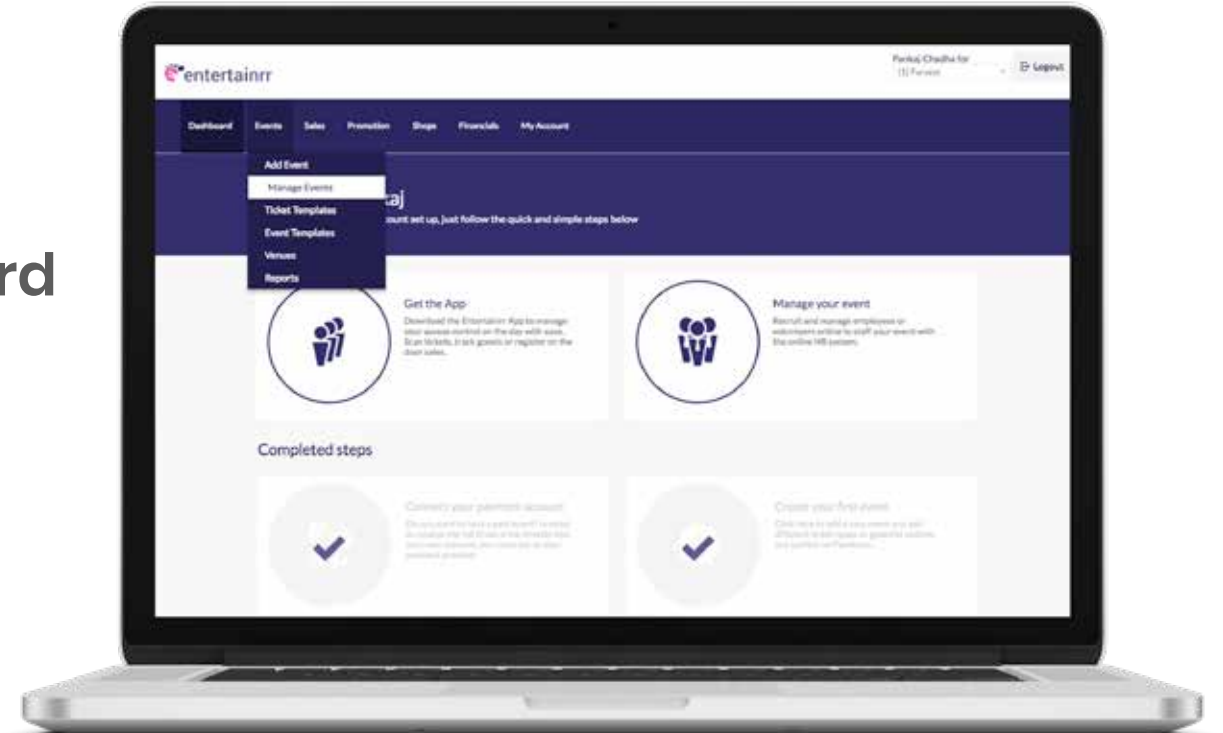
rd

entertainrr

Pankaj Chadha for
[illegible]

Logout

Dashboard Events Sales Promotion Shops Financials My Account

Add Event
Manage Events
Ticket Templates
Event Templates
Venues
Reports

aj

ount set up, just follow the quick and simple steps below

Get the App

Download the Entertainrr App to manage your access control on the day with ease. Scan tickets, track guests or register on the door sales.

Manage your event

Recruit and manage employees or volunteers online to staff your event with the online HR system.

Completed steps

Connect your payment account

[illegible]

Create your first event

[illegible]